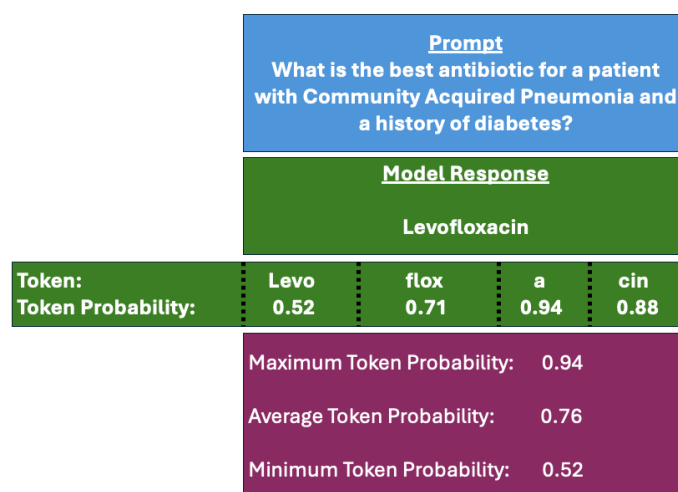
Prompt
What is the best antibiotic for a patient with Community Acquired Pneumonia and a history of diabetes?

Model Response

Levofloxacin

| Token: | Levo | flox | a | cin |
|---|---|---|---|---|
| Token Probability: | 0.52 | 0.71 | 0.94 | 0.88 |

Maximum Token Probability: 0.94

Average Token Probability: 0.76

Minimum Token Probability: 0.52